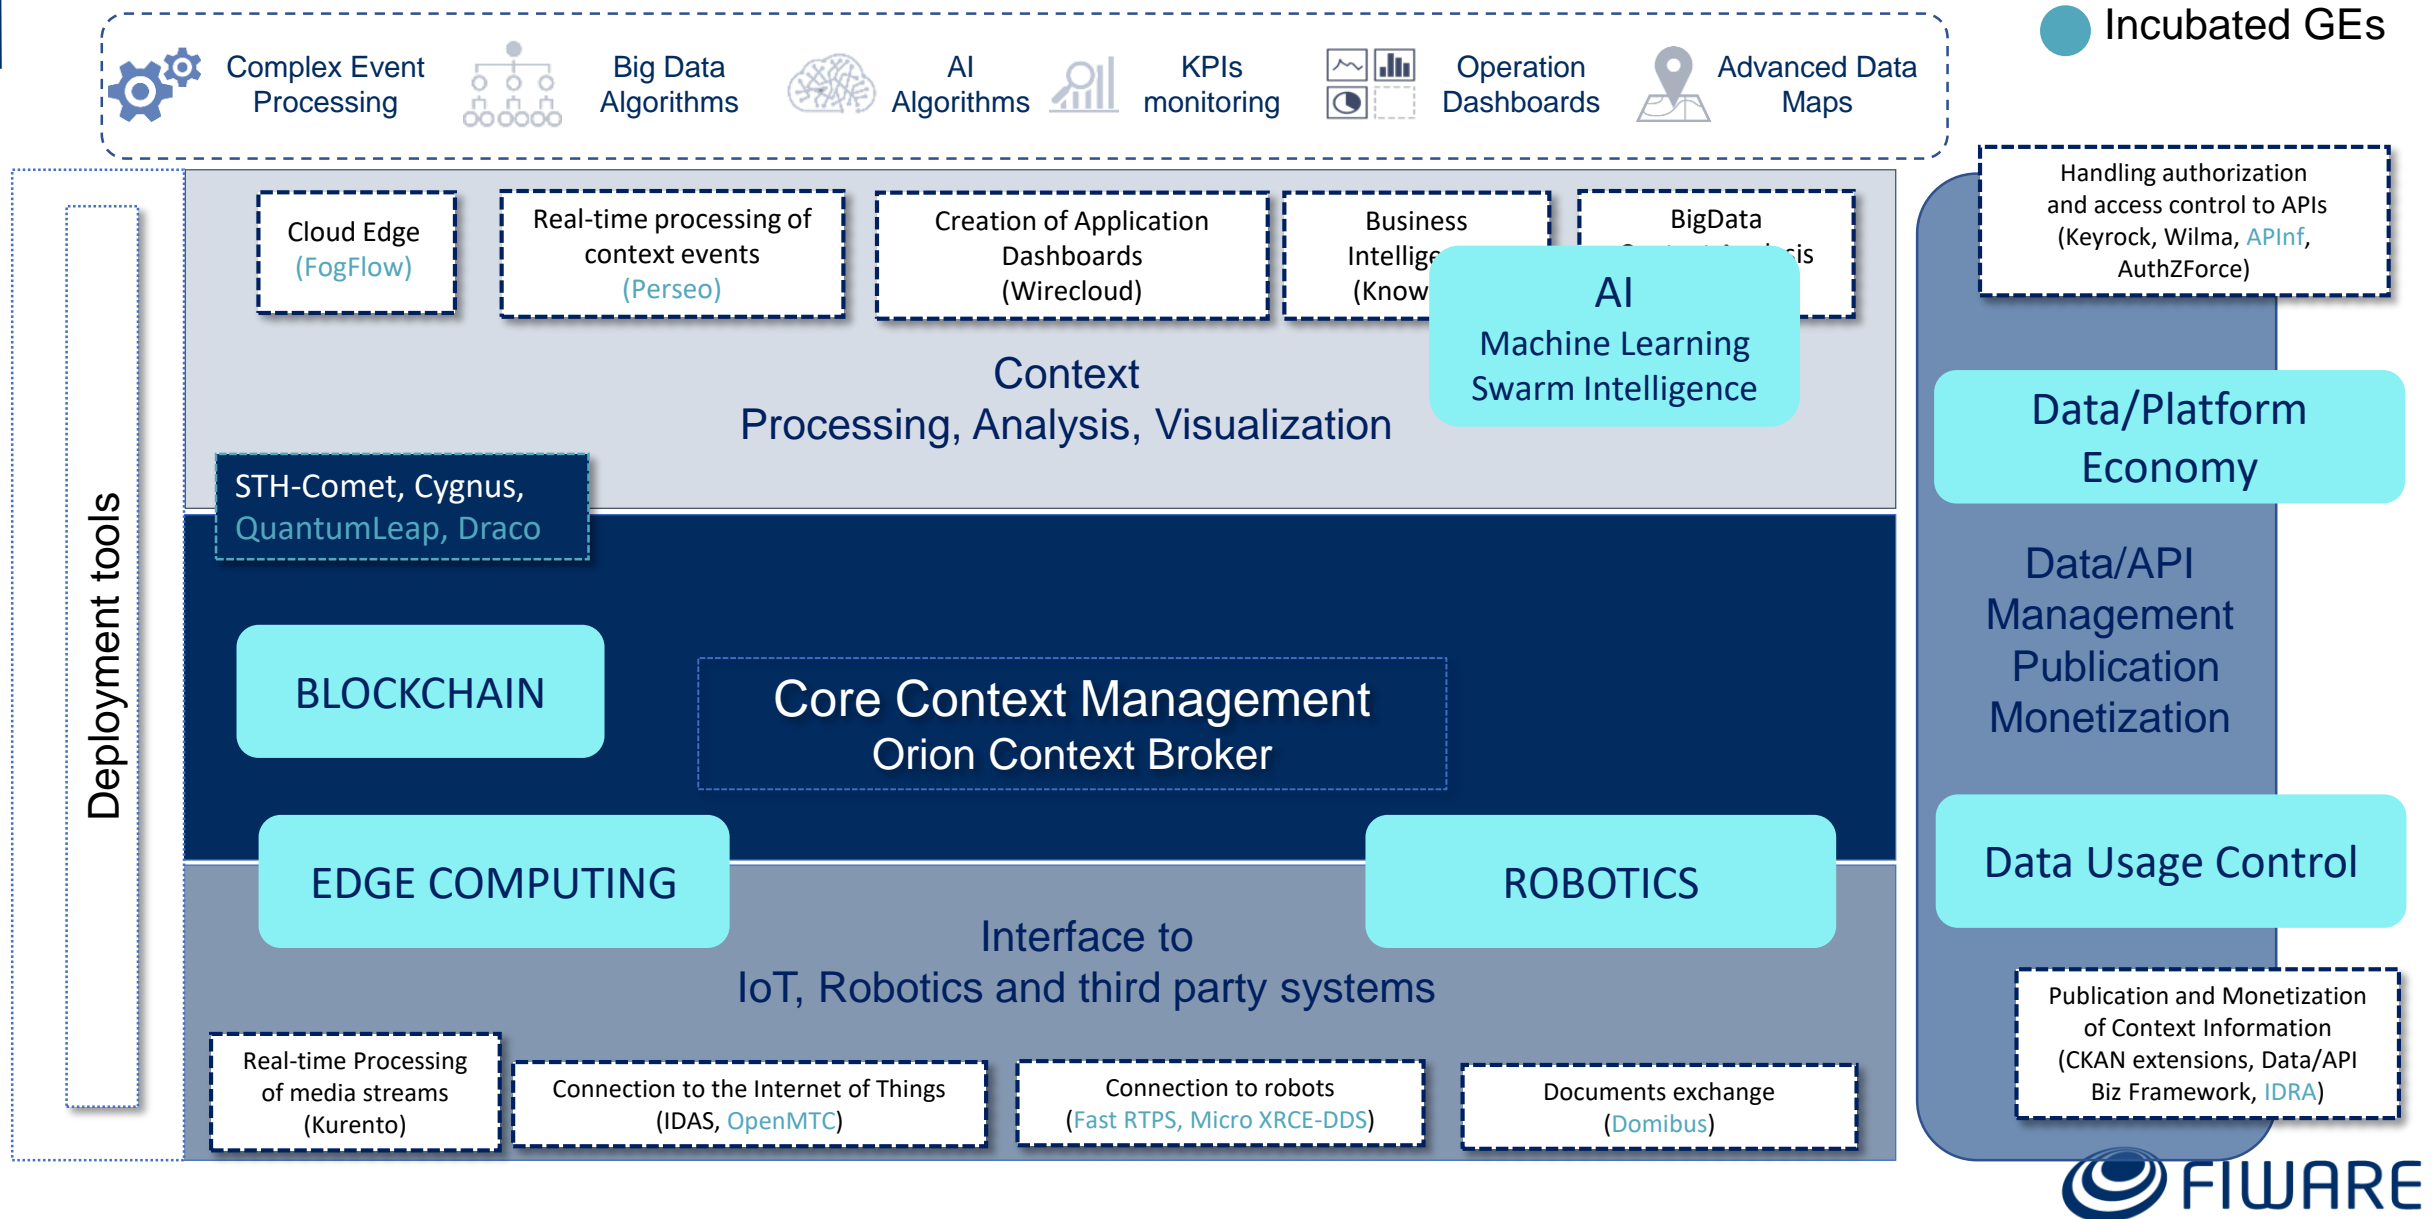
Incubated GEs

Complex Event Processing

Big Data Algorithms

AI Algorithms

KPIs monitoring

Operation Dashboards

Advanced Data Maps

Deployment tools

Cloud Edge (FogFlow)

Real-time processing of context events (Perseo)

Creation of Application Dashboards (Wirecloud)

Business Intellige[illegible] (Know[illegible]

BigData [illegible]cis

AI
Machine Learning
Swarm Intelligence

Context
Processing, Analysis, Visualization

STH-Comet, Cygnus, QuantumLeap, Draco

BLOCKCHAIN

Core Context Management
Orion Context Broker

EDGE COMPUTING

ROBOTICS

Interface to
IoT, Robotics and third party systems

Real-time Processing of media streams (Kurento)

Connection to the Internet of Things (IDAS, OpenMTC)

Connection to robots (Fast RTPS, Micro XRCE-DDS)

Documents exchange (Domibus)

Handling authorization and access control to APIs (Keyrock, Wilma, APInf, AuthZForce)

Data/Platform Economy

Data/API
Management
Publication
Monetization

Data Usage Control

Publication and Monetization of Context Information (CKAN extensions, Data/API Biz Framework, IDRA)

FIWARE